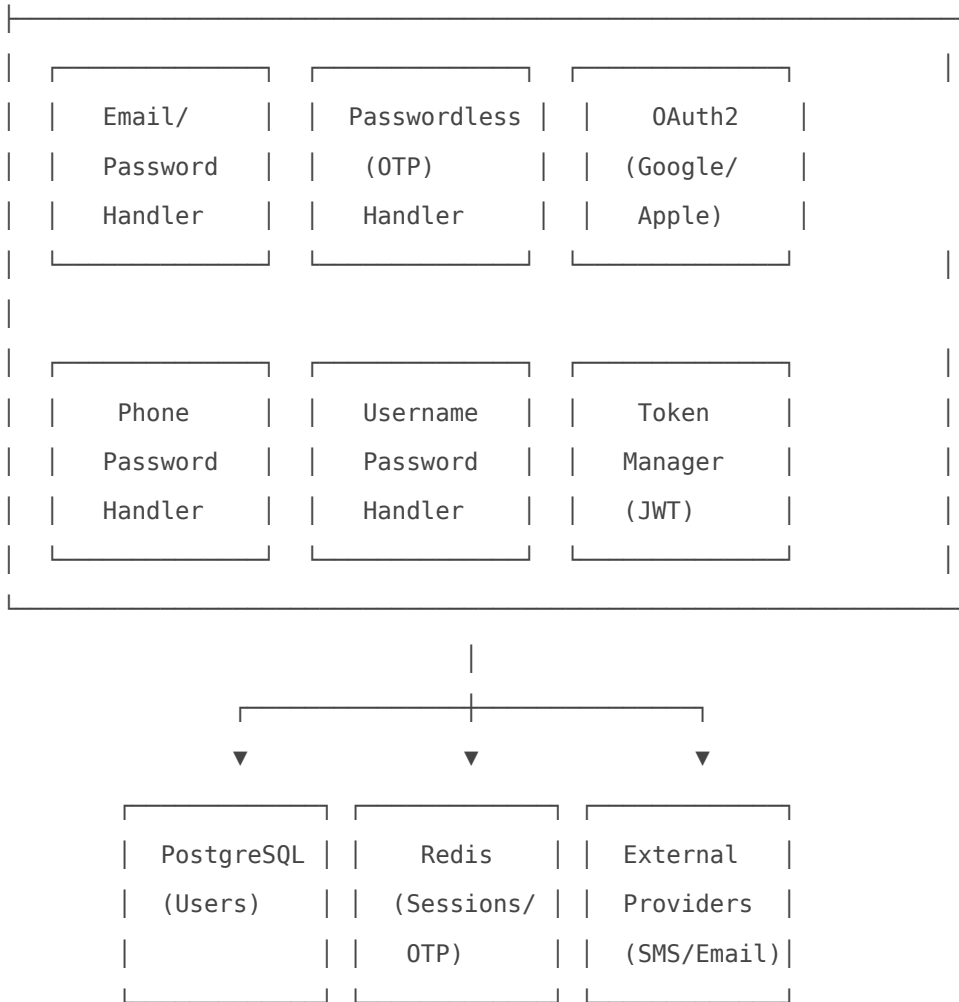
Email/ Password Handler

Passwordless (OTP) Handler

OAuth2 (Google/ Apple)

Phone Password Handler

Username Password Handler

Token Manager (JWT)

PostgreSQL (Users)

Redis (Sessions/ OTP)

External Providers (SMS/Email)